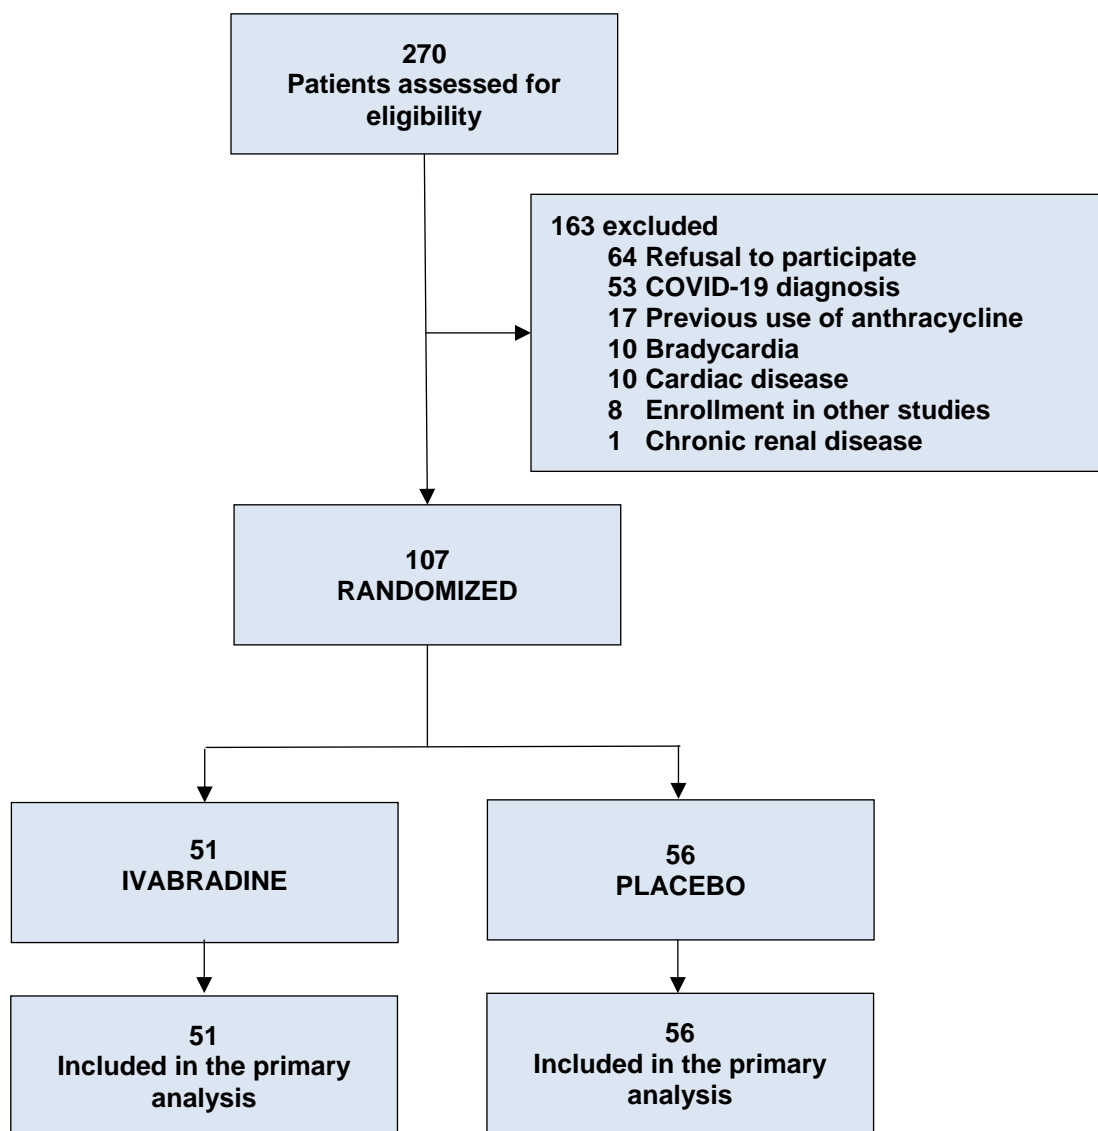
270
Patients assessed for eligibility

163 excluded
64 Refusal to participate
53 COVID-19 diagnosis
17 Previous use of anthracycline
10 Bradycardia
10 Cardiac disease
8 Enrollment in other studies
1 Chronic renal disease

107
RANDOMIZED

51
IVABRADINE

56
PLACEBO

51
Included in the primary analysis

56
Included in the primary analysis